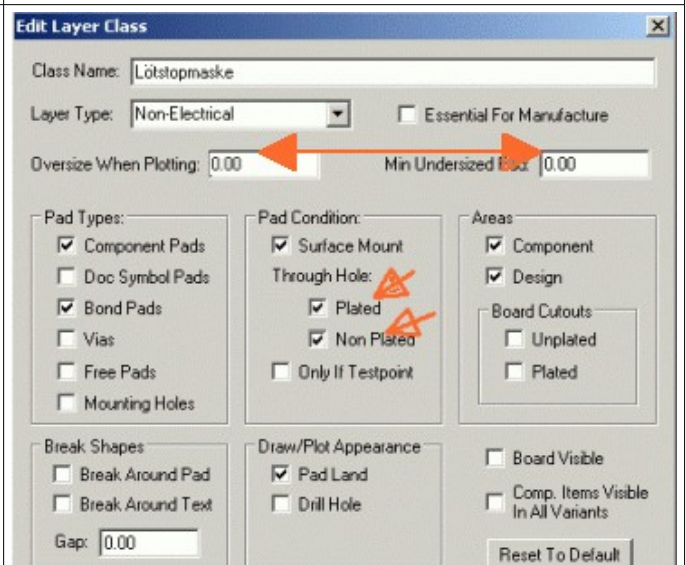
Edit Layer Class

Class Name: Lötstopmaske

Layer Type: Non-Electrical

Essential For Manufacture

Oversize When Plotting: 0.00

Min Undersized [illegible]: 0.00

Pad Types:
Component Pads
Doc Symbol Pads
Bond Pads
Vias
Free Pads
Mounting Holes

Pad Condition:
Surface Mount
Through Hole:
Plated
Non Plated
Only If Testpoint

Areas
Component
Design
Board Cutouts
Unplated
Plated

Break Shapes
Break Around Pad
Break Around Text
Gap: 0.00

Draw/Plot Appearance
Pad Land
Drill Hole

Board Visible
Comp. Items Visible In All Variants

Reset To Default